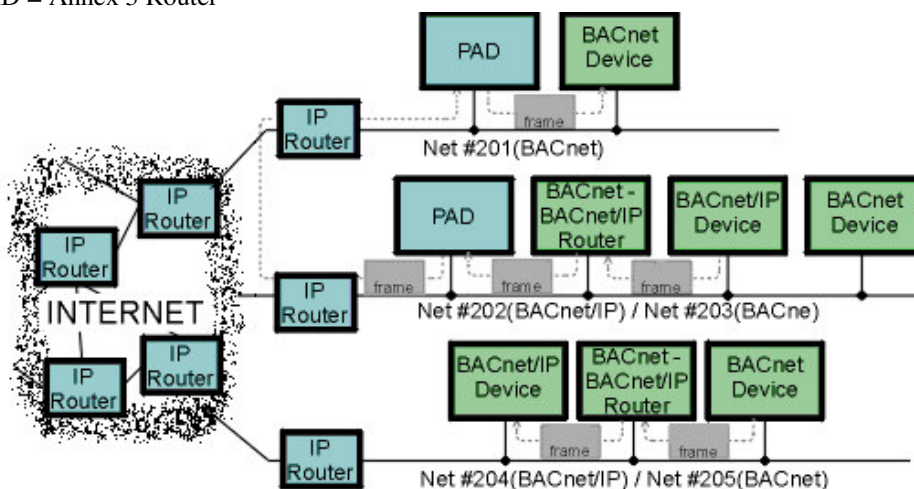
D – Annex J Router

PAD

BACnet Device

frame

IP Router

Net #201(BACnet)

IP Router

IP Router

INTERNET

IP Router

IP Router

PAD

BACnet - BACnet/IP Router

BACnet/IP Device

BACnet Device

frame

frame

frame

IP Router

Net #202(BACnet/IP) / Net #203(BACne)

BACnet/IP Device

BACnet - BACnet/IP Router

BACnet Device

frame

frame

IP Router

Net #204(BACnet/IP) / Net #205(BACnet)